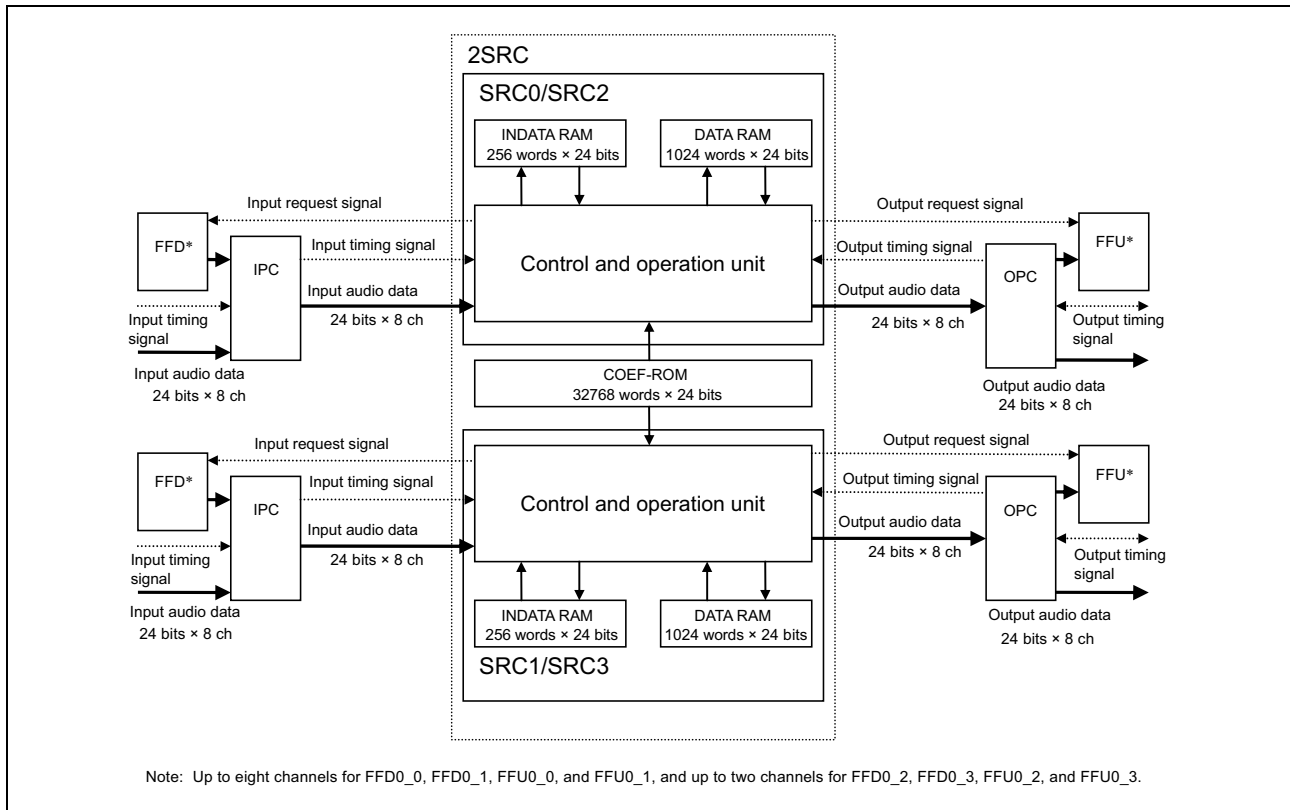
2SRC

SRC0/SRC2

INDATA RAM
256 words × 24 bits

DATA RAM
1024 words × 24 bits

Input request signal

Output request signal

FFD*

IPC

Input timing signal

Control and operation unit

Output timing signal

FFU*

OPC

Input audio data

Output audio data

Input timing signal

24 bits × 8 ch

24 bits × 8 ch

Output timing signal

Input audio data
24 bits × 8 ch

COEF-ROM
32768 words × 24 bits

Output audio data
24 bits × 8 ch

Input request signal

Output request signal

FFD*

IPC

Input timing signal

Control and operation unit

Output timing signal

FFU*

OPC

Input audio data

Output audio data

Input timing signal

24 bits × 8 ch

24 bits × 8 ch

Output timing signal

Input audio data
24 bits × 8 ch

INDATA RAM
256 words × 24 bits

DATA RAM
1024 words × 24 bits

Output audio data
24 bits × 8 ch

SRC1/SRC3

Note: Up to eight channels for FFD0_0, FFD0_1, FFU0_0, and FFU0_1, and up to two channels for FFD0_2, FFD0_3, FFU0_2, and FFU0_3.